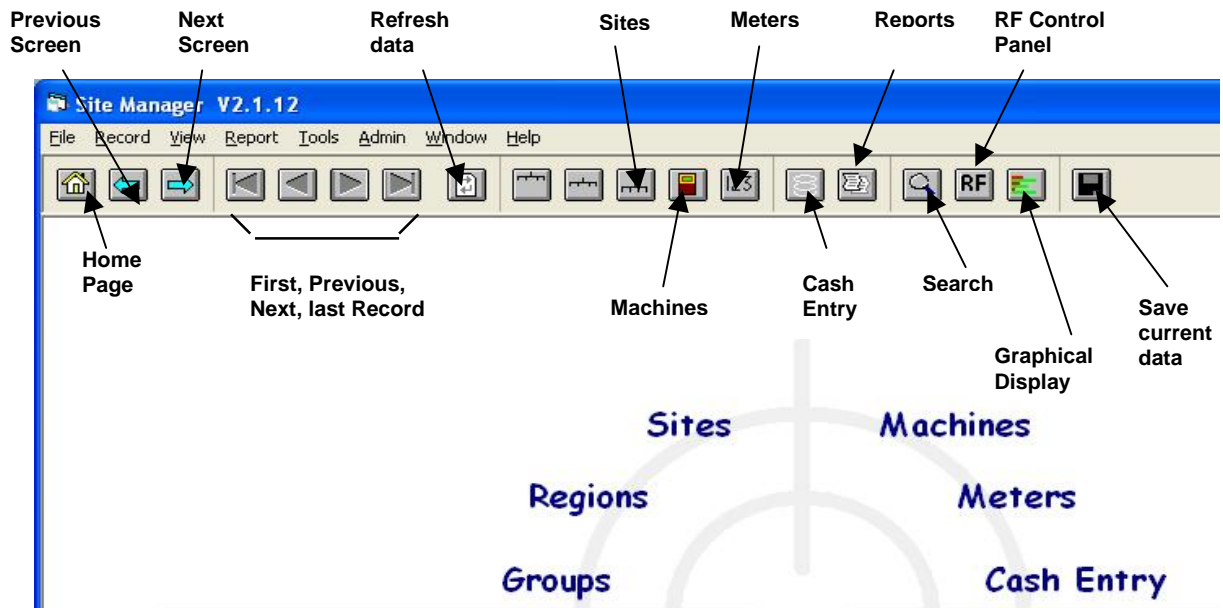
Previous Screen

Next Screen

Refresh data

Sites

Meters

Reports

RF Control Panel

Site Manager V2.1.12

File Record View Report Tools Admin Window Help

RF

Home Page

First, Previous, Next, last Record

Machines

Cash Entry

Search

Save current data

Graphical Display

Sites

Machines

Regions

Meters

Groups

Cash Entry